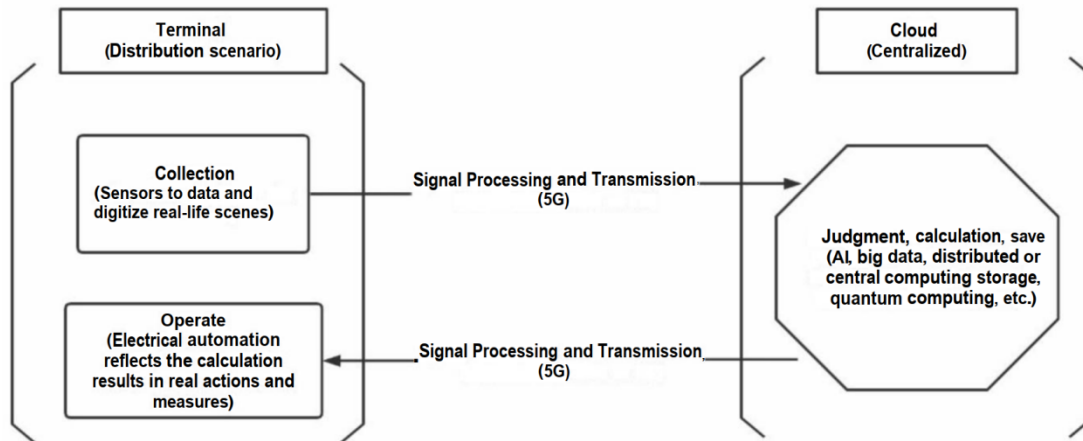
Terminal
(Distribution scenario)

Collection
(Sensors to data and digitize real-life scenes)

Operate
(Electrical automation reflects the calculation results in real actions and measures)

Signal Processing and Transmission
(5G)

Signal Processing and Transmission
(5G)

Cloud
(Centralized)

Judgment, calculation, save
(AI, big data, distributed or central computing storage, quantum computing, etc.)